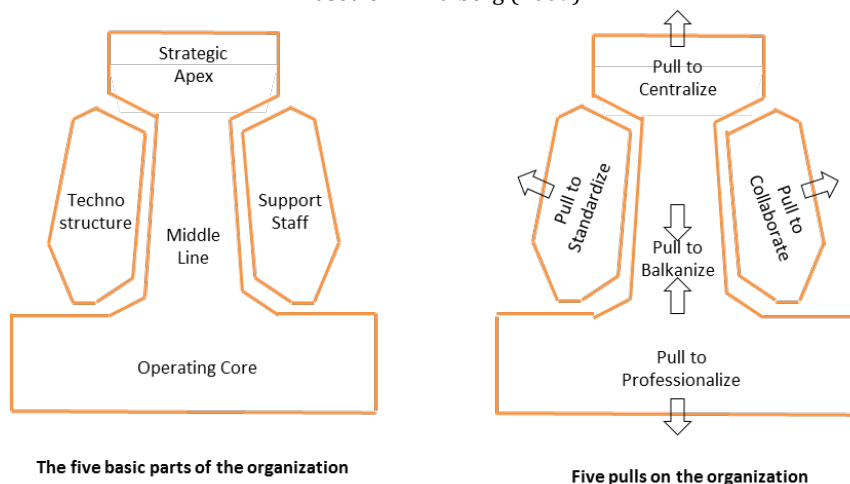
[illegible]

Strategic Apex

Techno structure

Middle Line

Support Staff

Operating Core

The five basic parts of the organization

Pull to Centralize

Pull to Standardize

Pull to Balkanize

Pull to Collaborate

Pull to Professionalize

Five pulls on the organization